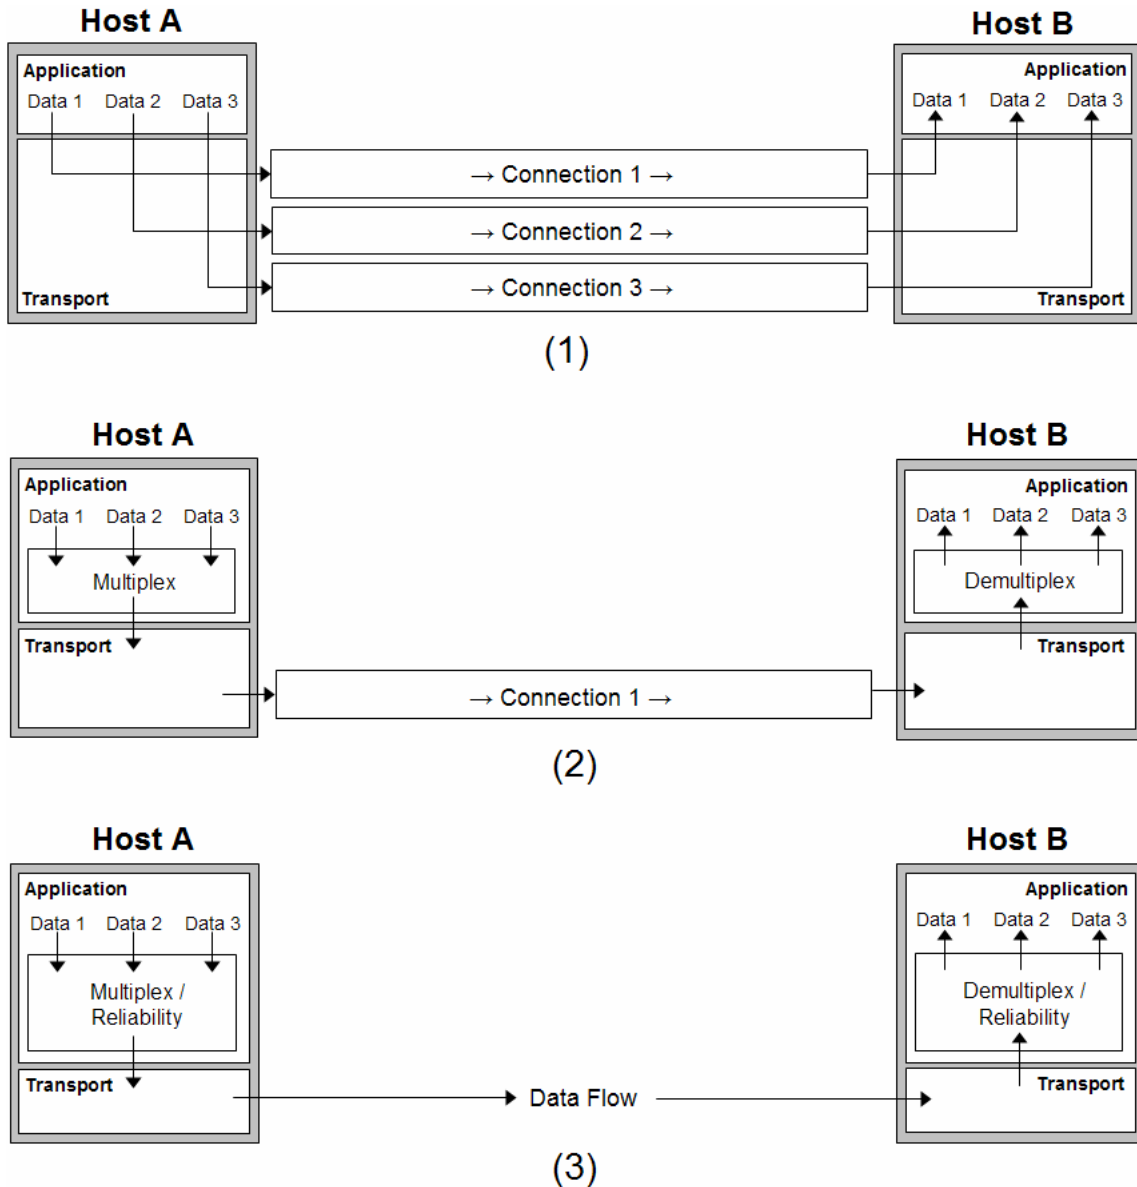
Host A

Application

Data 1 Data 2 Data 3

Transport

→ Connection 1 →

→ Connection 2 →

→ Connection 3 →

Host B

Application

Data 1 Data 2 Data 3

Transport

(1)

Host A

Application

Data 1 Data 2 Data 3

Multiplex

Transport

→ Connection 1 →

Host B

Application

Data 1 Data 2 Data 3

Demultiplex

Transport

(2)

Host A

Application

Data 1 Data 2 Data 3

Multiplex / Reliability

Transport

Data Flow

Host B

Application

Data 1 Data 2 Data 3

Demultiplex / Reliability

Transport

(3)